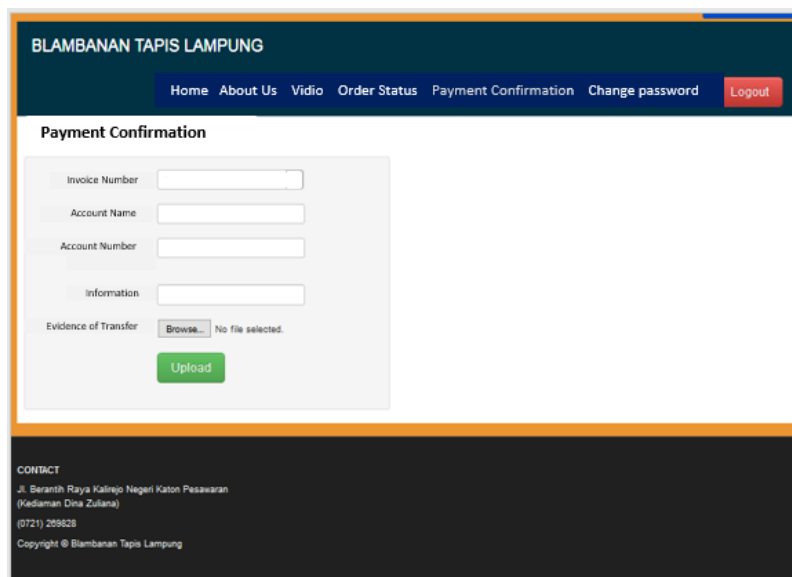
BLAMBANAN TAPIS LAMPUNG

Home About Us Vidio Order Status Payment Confirmation Change password Logout

Payment Confirmation

Invoice Number

Account Name

Account Number

Information

Evidence of Transfer Browse... No file selected.

Upload

CONTACT

Jl. Berantih Raya Kalirejo Negeri Katon Pesawaran (Kediaman Dina Zuliana)

(0721) 269828

Copyright © Blambanan Tapis Lampung